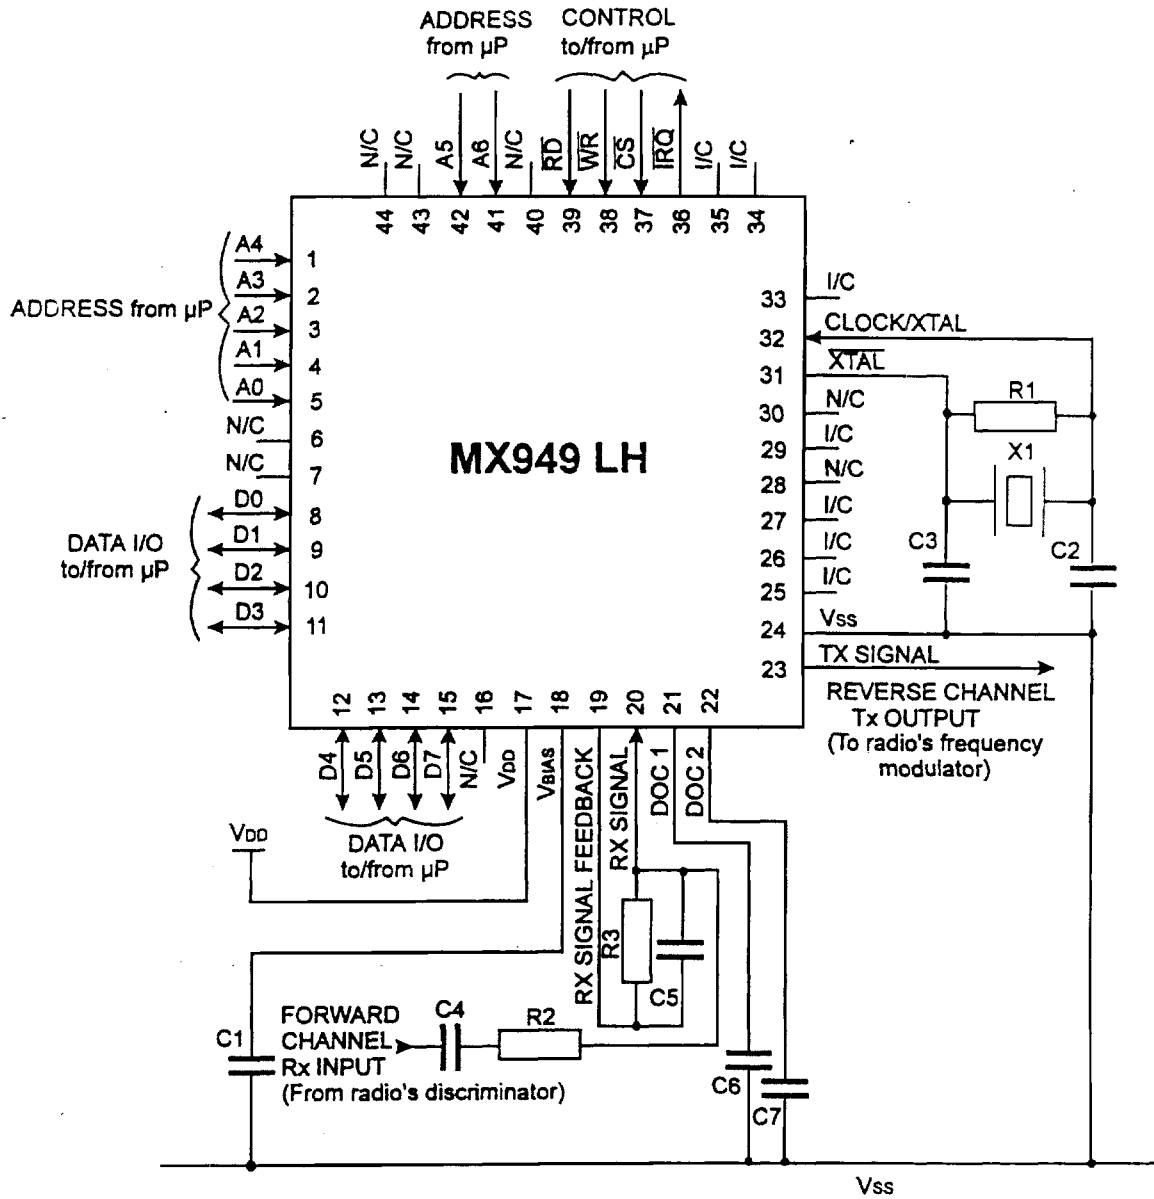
ADDRESS from µP

CONTROL to/from µP

N/C N/C A5 A6 N/C $\overline{RD}$ $\overline{WR}$ $\overline{CS}$ $\overline{IRQ}$ I/C I/C

44 43 42 41 40 39 38 37 36 35 34

ADDRESS from µP

A4 1
A3 2
A2 3
A1 4
A0 5
N/C 6
N/C 7

DATA I/O to/from µP

D0 8
D1 9
D2 10
D3 11

MX949 LH

33 I/C
32 CLOCK/XTAL
31 $\overline{XTAL}$
30 N/C
29 I/C
28 N/C
27 I/C
26 I/C
25 I/C
24 Vss
23 TX SIGNAL

R1
X1
C3
C2

REVERSE CHANNEL Tx OUTPUT (To radio's frequency modulator)

12 13 14 15 16 17 18 19 20 21 22

D4 D5 D6 D7 N/C $V_{DD}$ $V_{BIAS}$ RX SIGNAL FEEDBACK RX SIGNAL DOC 1 DOC 2

DATA I/O to/from µP

$V_{DD}$

R3
C5

FORWARD CHANNEL Rx INPUT (From radio's discriminator)

C4
R2
C1
C6
C7

Vss